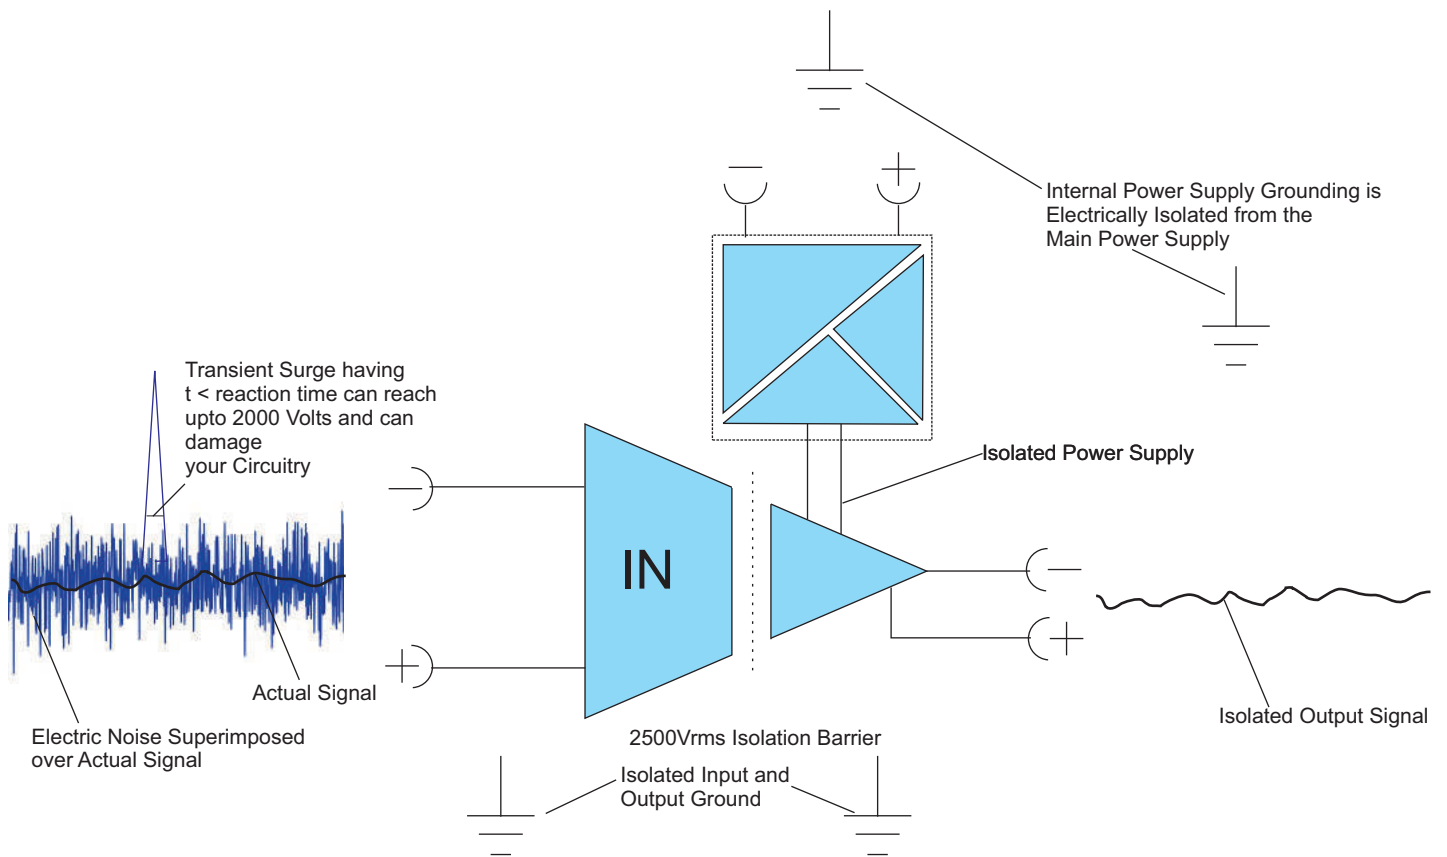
Internal Power Supply Grounding is Electrically Isolated from the Main Power Supply

Transient Surge having t < reaction time can reach upto 2000 Volts and can damage your Circuitry

Isolated Power Supply

IN

Actual Signal

Electric Noise Superimposed over Actual Signal

2500Vrms Isolation Barrier

Isolated Output Signal

Isolated Input and Output Ground